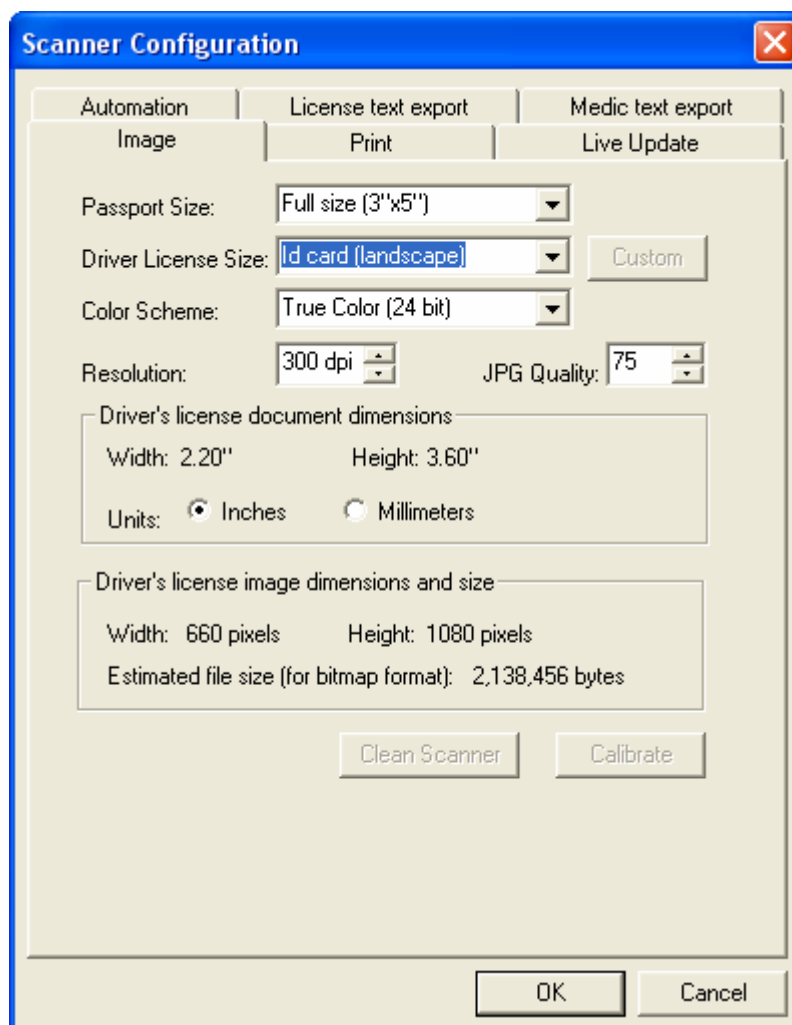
Scanner Configuration

Automation | License text export | Medic text export
Image | Print | Live Update

Passport Size: Full size (3"x5")

Driver License Size: Id card (landscape) Custom

Color Scheme: True Color (24 bit)

Resolution: 300 dpi JPG Quality: 75

Driver's license document dimensions

Width: 2.20" Height: 3.60"

Units: Inches Millimeters

Driver's license image dimensions and size

Width: 660 pixels Height: 1080 pixels

Estimated file size (for bitmap format): 2,138,456 bytes

Clean Scanner Calibrate

OK Cancel